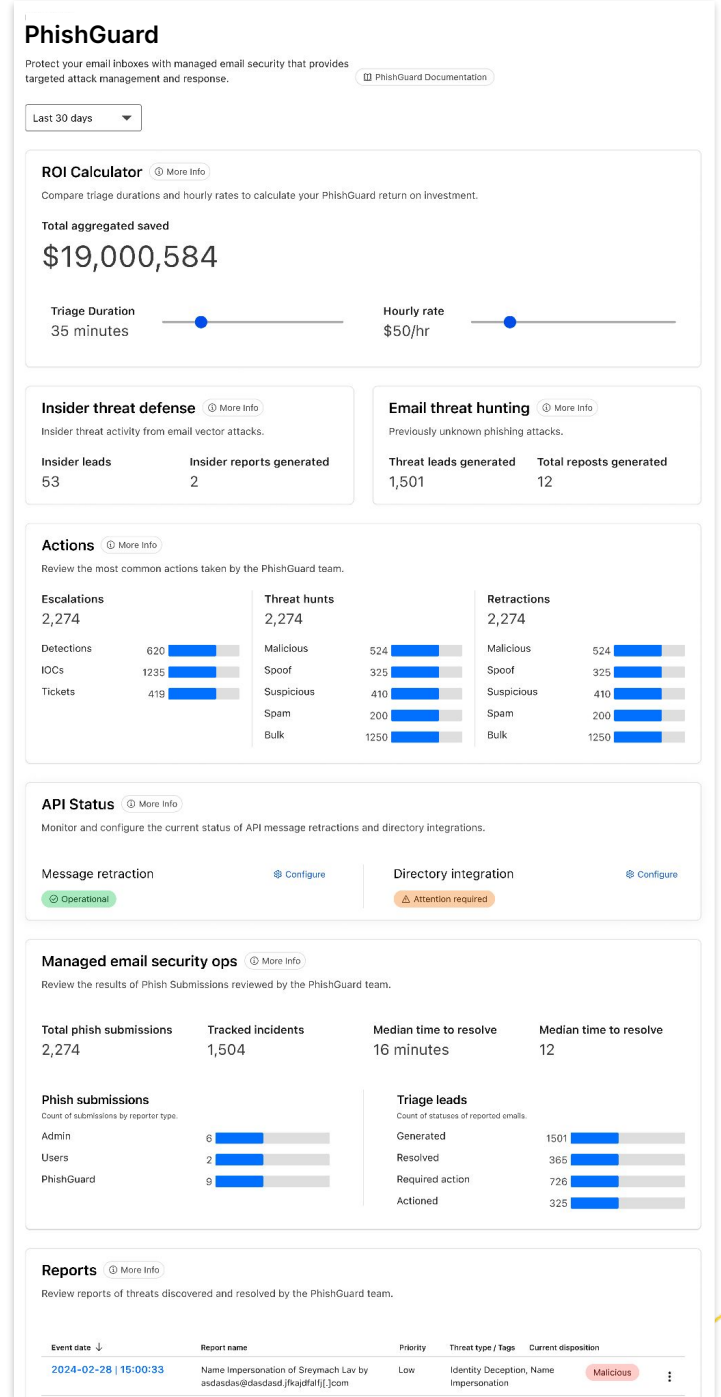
PhishGuard

Protect your email inboxes with managed email security that provides targeted attack management and response.

PhishGuard Documentation

Last 30 days

ROI Calculator More Info

Compare triage durations and hourly rates to calculate your PhishGuard return on investment.

Total aggregated saved

$19,000,584

Triage Duration
35 minutes

Hourly rate
$50/hr

Insider threat defense More Info

Insider threat activity from email vector attacks.

Insider leads
53

Insider reports generated
2

Email threat hunting More Info

Previously unknown phishing attacks.

Threat leads generated
1,501

Total reposts generated
12

Actions More Info

Review the most common actions taken by the PhishGuard team.

Escalations
2,274

Detections 620
IOCs 1235
Tickets 419

Threat hunts
2,274

Malicious 524
Spoof 325
Suspicious 410
Spam 200
Bulk 1250

Retractions
2,274

Malicious 524
Spoof 325
Suspicious 410
Spam 200
Bulk 1250

API Status More Info

Monitor and configure the current status of API message retractions and directory integrations.

Message retraction
Configure
Operational

Directory integration
Configure
Attention required

Managed email security ops More Info

Review the results of Phish Submissions reviewed by the PhishGuard team.

Total phish submissions
2,274

Tracked incidents
1,504

Median time to resolve
16 minutes

Median time to resolve
12

Phish submissions
Count of submissions by reporter type.

Admin 6
Users 2
PhishGuard 9

Triage leads
Count of statuses of reported emails.

Generated 1501
Resolved 365
Required action 726
Actioned 325

Reports More Info

Review reports of threats discovered and resolved by the PhishGuard team.

| Event date ↓ | Report name | Priority | Threat type / Tags | Current disposition |
|---|---|---|---|---|
| 2024-02-28 \| 15:00:33 | Name Impersonation of Sreymach Lav by asdasdas@dasdasd.jfkajdfalfj[.]com | Low | Identity Deception, Name Impersonation | Malicious |